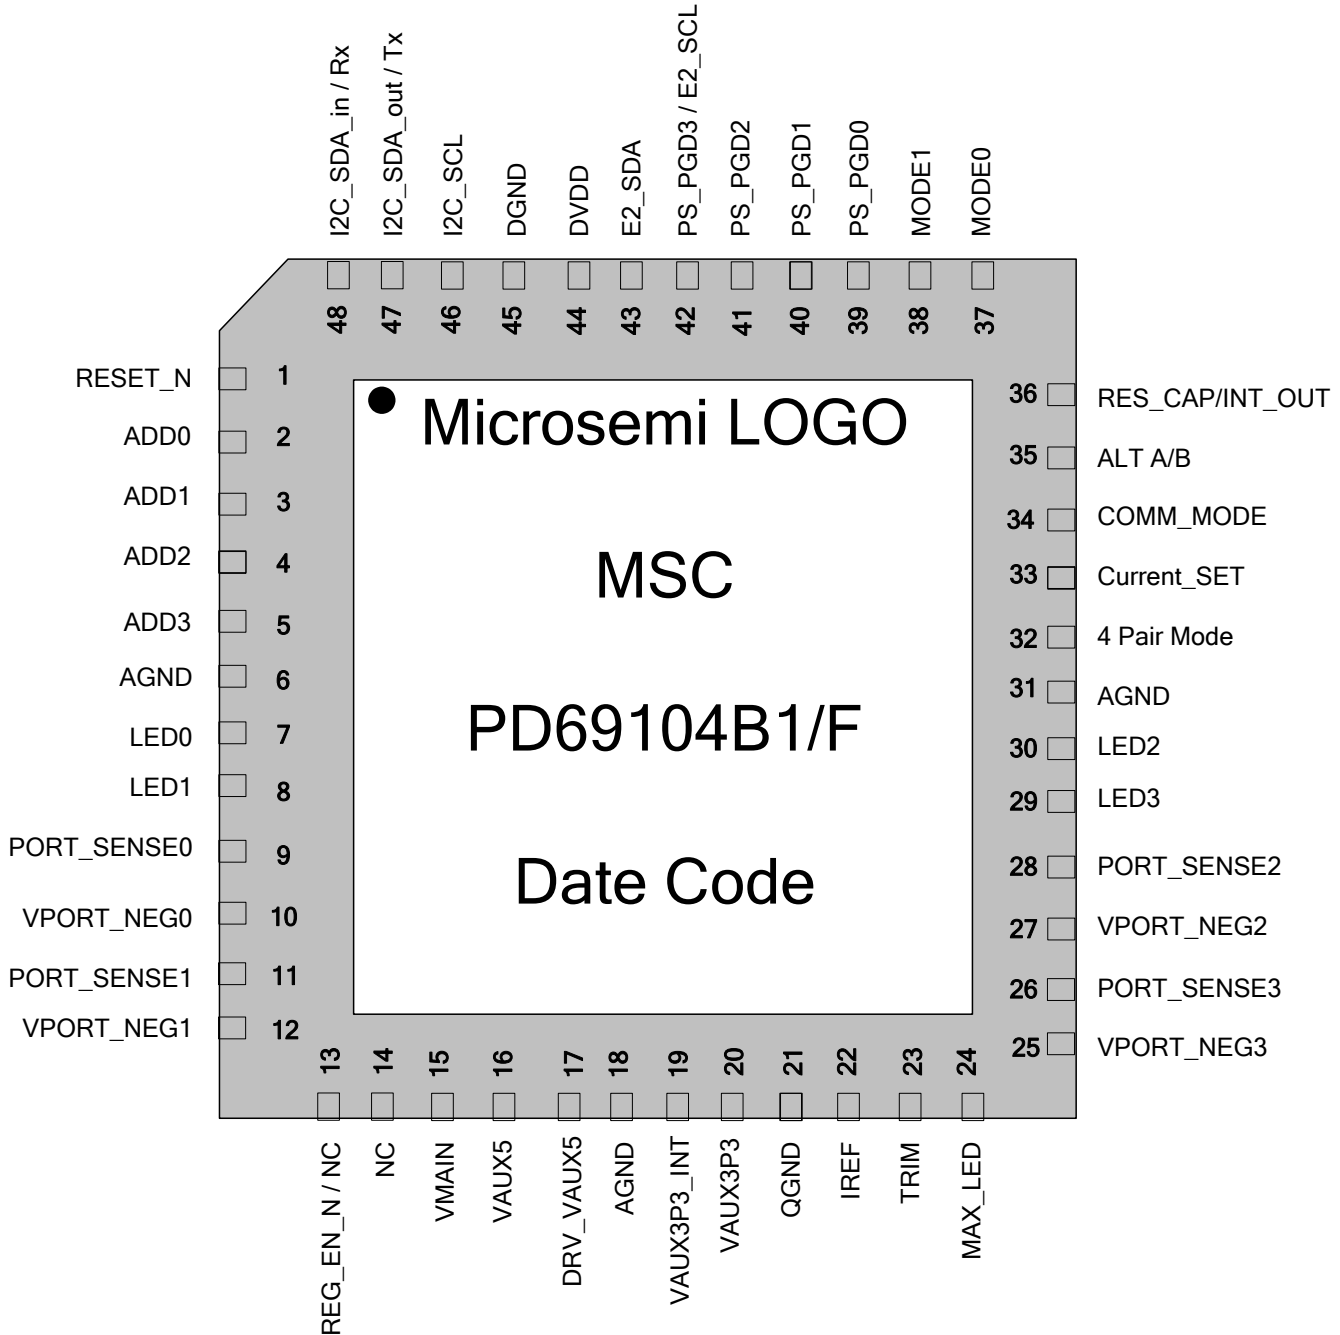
I2C_SDA_in / Rx
I2C_SDA_out / Tx
I2C_SCL
DGND
DVDD
E2_SDA
PS_PGD3 / E2_SCL
PS_PGD2
PS_PGD1
PS_PGD0
MODE1
MODE0

48 47 46 45 44 43 42 41 40 39 38 37

RESET_N 1
ADD0 2
ADD1 3
ADD2 4
ADD3 5
AGND 6
LED0 7
LED1 8
PORT_SENSE0 9
VPORT_NEG0 10
PORT_SENSE1 11
VPORT_NEG1 12

Microsemi LOGO

MSC

PD69104B1/F

Date Code

36 RES_CAP/INT_OUT
35 ALT A/B
34 COMM_MODE
33 Current_SET
32 4 Pair Mode
31 AGND
30 LED2
29 LED3
28 PORT_SENSE2
27 VPORT_NEG2
26 PORT_SENSE3
25 VPORT_NEG3

13 14 15 16 17 18 19 20 21 22 23 24

REG_EN_N / NC
NC
VMAIN
VAUX5
DRV_VAUX5
AGND
VAUX3P3_INT
VAUX3P3
QGND
IREF
TRIM
MAX_LED